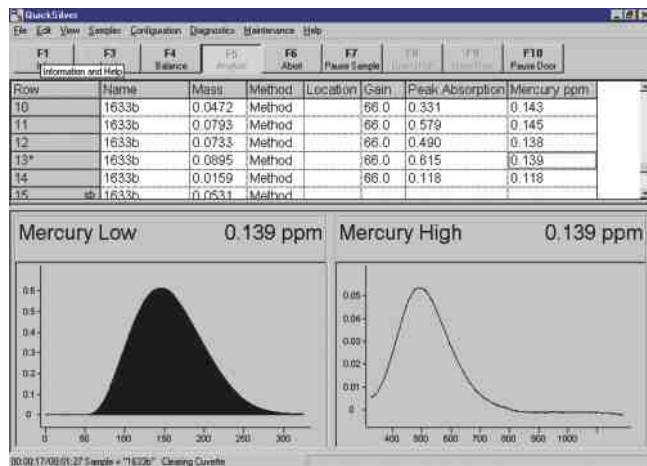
QuickSilver

File Edit View Samples Configuration Diagnostics Maintenance Help

F1 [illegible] F3 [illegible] F4 Balance F5 Analyze F6 Abort F7 Pause Sample F8 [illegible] F9 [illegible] F10 Pause Door

Information and Help

| Row | Name | Mass | Method | Location | Gain | Peak Absorption | Mercury ppm |
|---|---|---|---|---|---|---|---|
| 10 | 1633b | 0.0472 | Method | | 66.0 | 0.331 | 0.143 |
| 11 | 1633b | 0.0793 | Method | | 66.0 | 0.579 | 0.145 |
| 12 | 1633b | 0.0733 | Method | | 66.0 | 0.490 | 0.138 |
| 13* | 1633b | 0.0895 | Method | | 66.0 | 0.615 | 0.139 |
| 14 | 1633b | 0.0159 | Method | | 66.0 | 0.118 | 0.118 |
| 15 | 1633b | 0.0531 | Method | | | | |

Mercury Low 0.139 ppm

Mercury High 0.139 ppm

0.6
0.5
0.4
0.3
0.2
0.1
0
0 50 100 150 200 250 300

0.05
0.04
0.03
0.02
0.01
0
400 500 600 700 800 900 1000

00:00:17/00:01:27 Sample = "1633b" Cleaning Cuvette